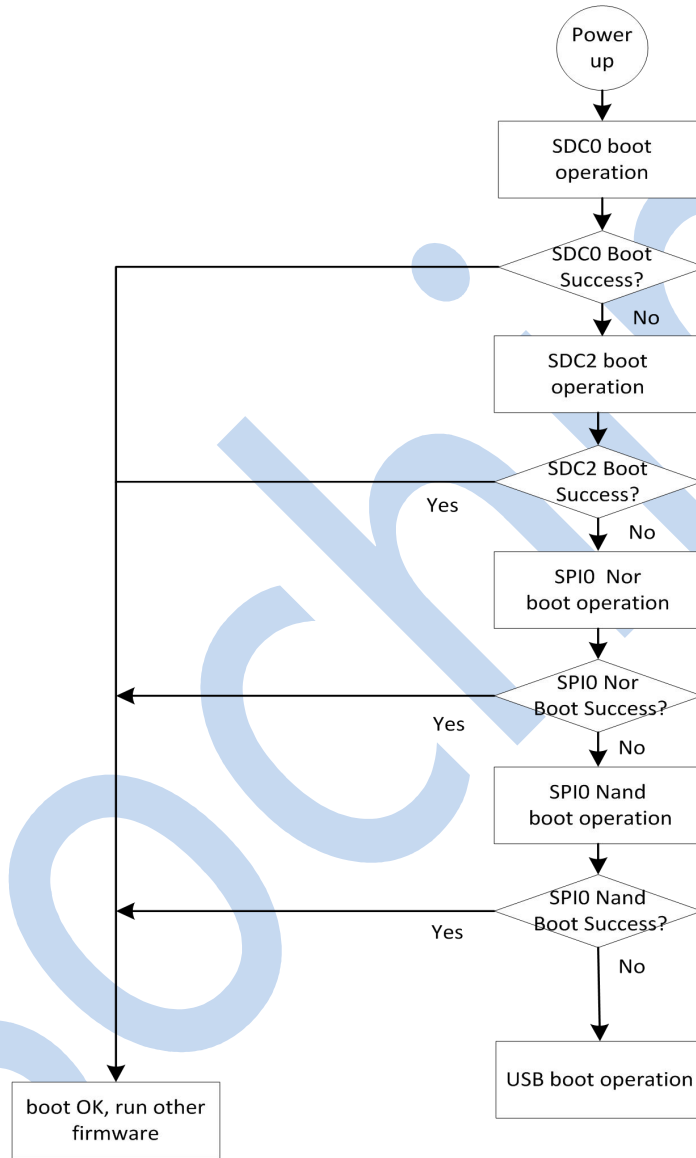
Power up

SDC0 boot operation

SDC0 Boot Success?

No

SDC2 boot operation

SDC2 Boot Success?

Yes

No

SPI0 Nor boot operation

SPI0 Nor Boot Success?

Yes

No

SPI0 Nand boot operation

SPI0 Nand Boot Success?

Yes

No

USB boot operation

boot OK, run other firmware